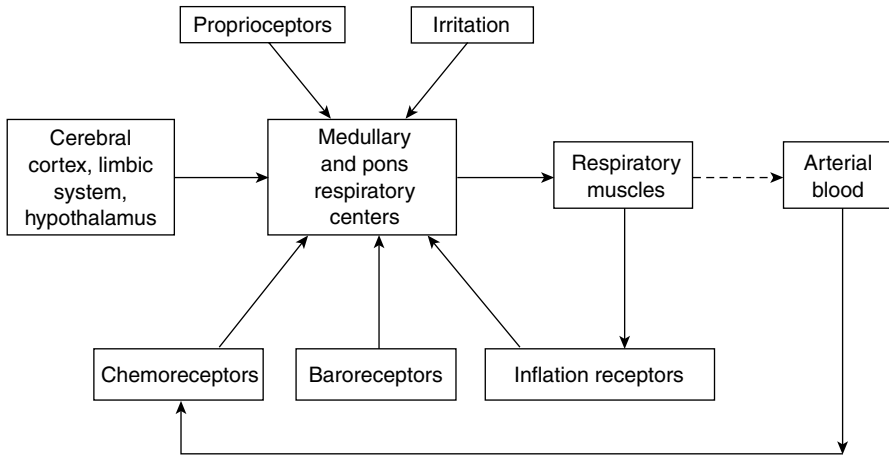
Proprioceptors

Irritation

Cerebral cortex, limbic system, hypothalamus

Medullary and pons respiratory centers

Respiratory muscles

Arterial blood

Chemoreceptors

Baroreceptors

Inflation receptors